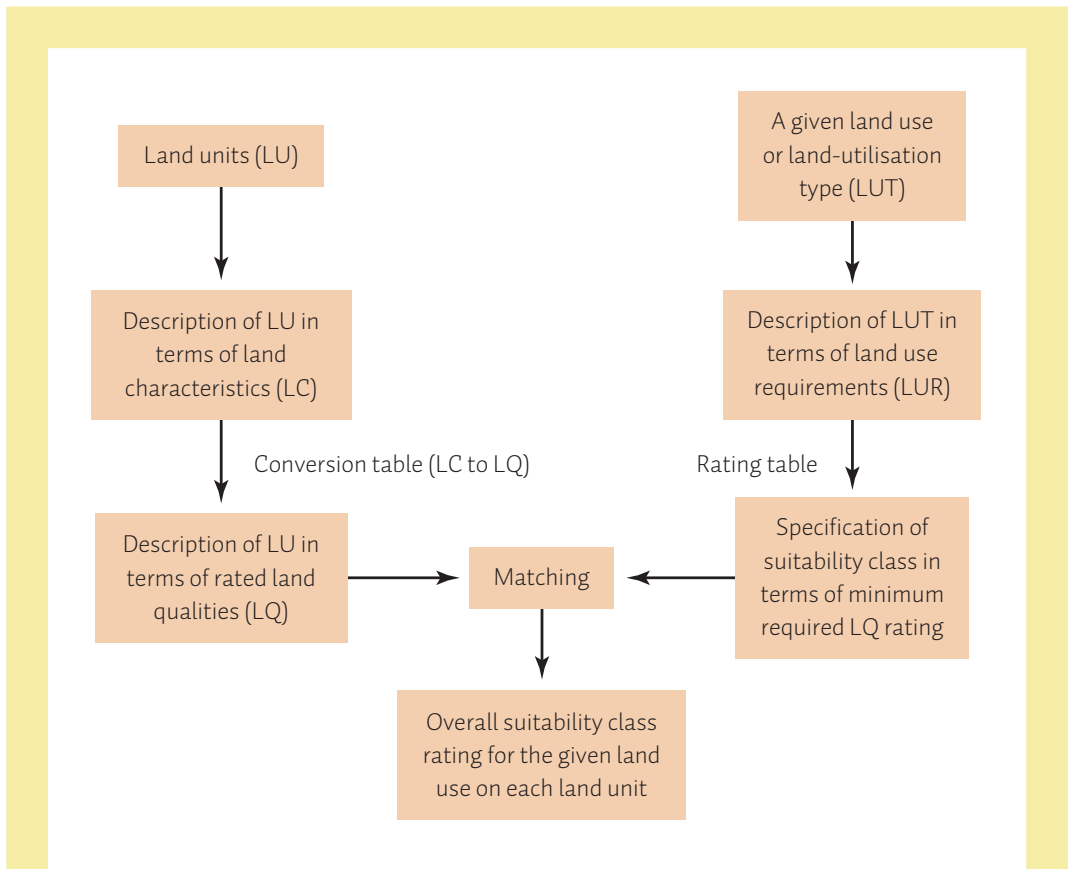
Land units (LU)

Description of LU in terms of land characteristics (LC)

Conversion table (LC to LQ)

Description of LU in terms of rated land qualities (LQ)

A given land use or land-utilisation type (LUT)

Description of LUT in terms of land use requirements (LUR)

Rating table

Specification of suitability class in terms of minimum required LQ rating

Matching

Overall suitability class rating for the given land use on each land unit